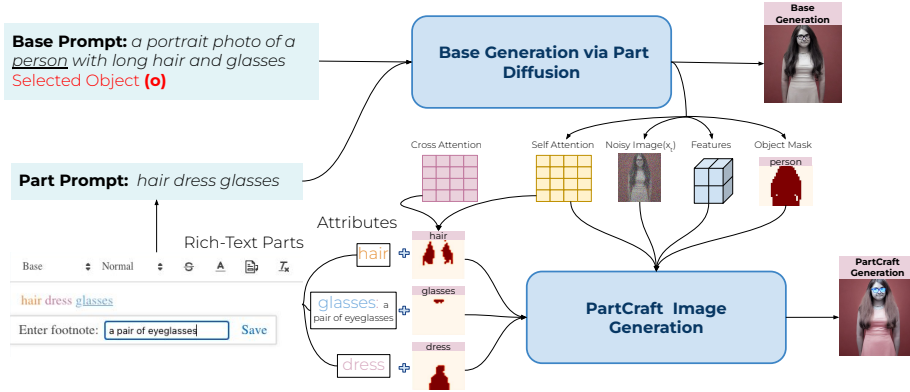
Base Prompt: a portrait photo of a person with long hair and glasses
Selected Object (o)

Base Generation via Part Diffusion

Base Generation

Part Prompt: hair dress glasses

Cross Attention
Self Attention
Noisy Image($x_t$)
Features
Object Mask
person

Attributes

Rich-Text Parts

Base Normal

hair dress glasses

Enter footnote: a pair of eyeglasses Save

hair
hair

glasses: a pair of eyeglasses
glasses

dress
dress

PartCraft Image Generation

PartCraft Generation